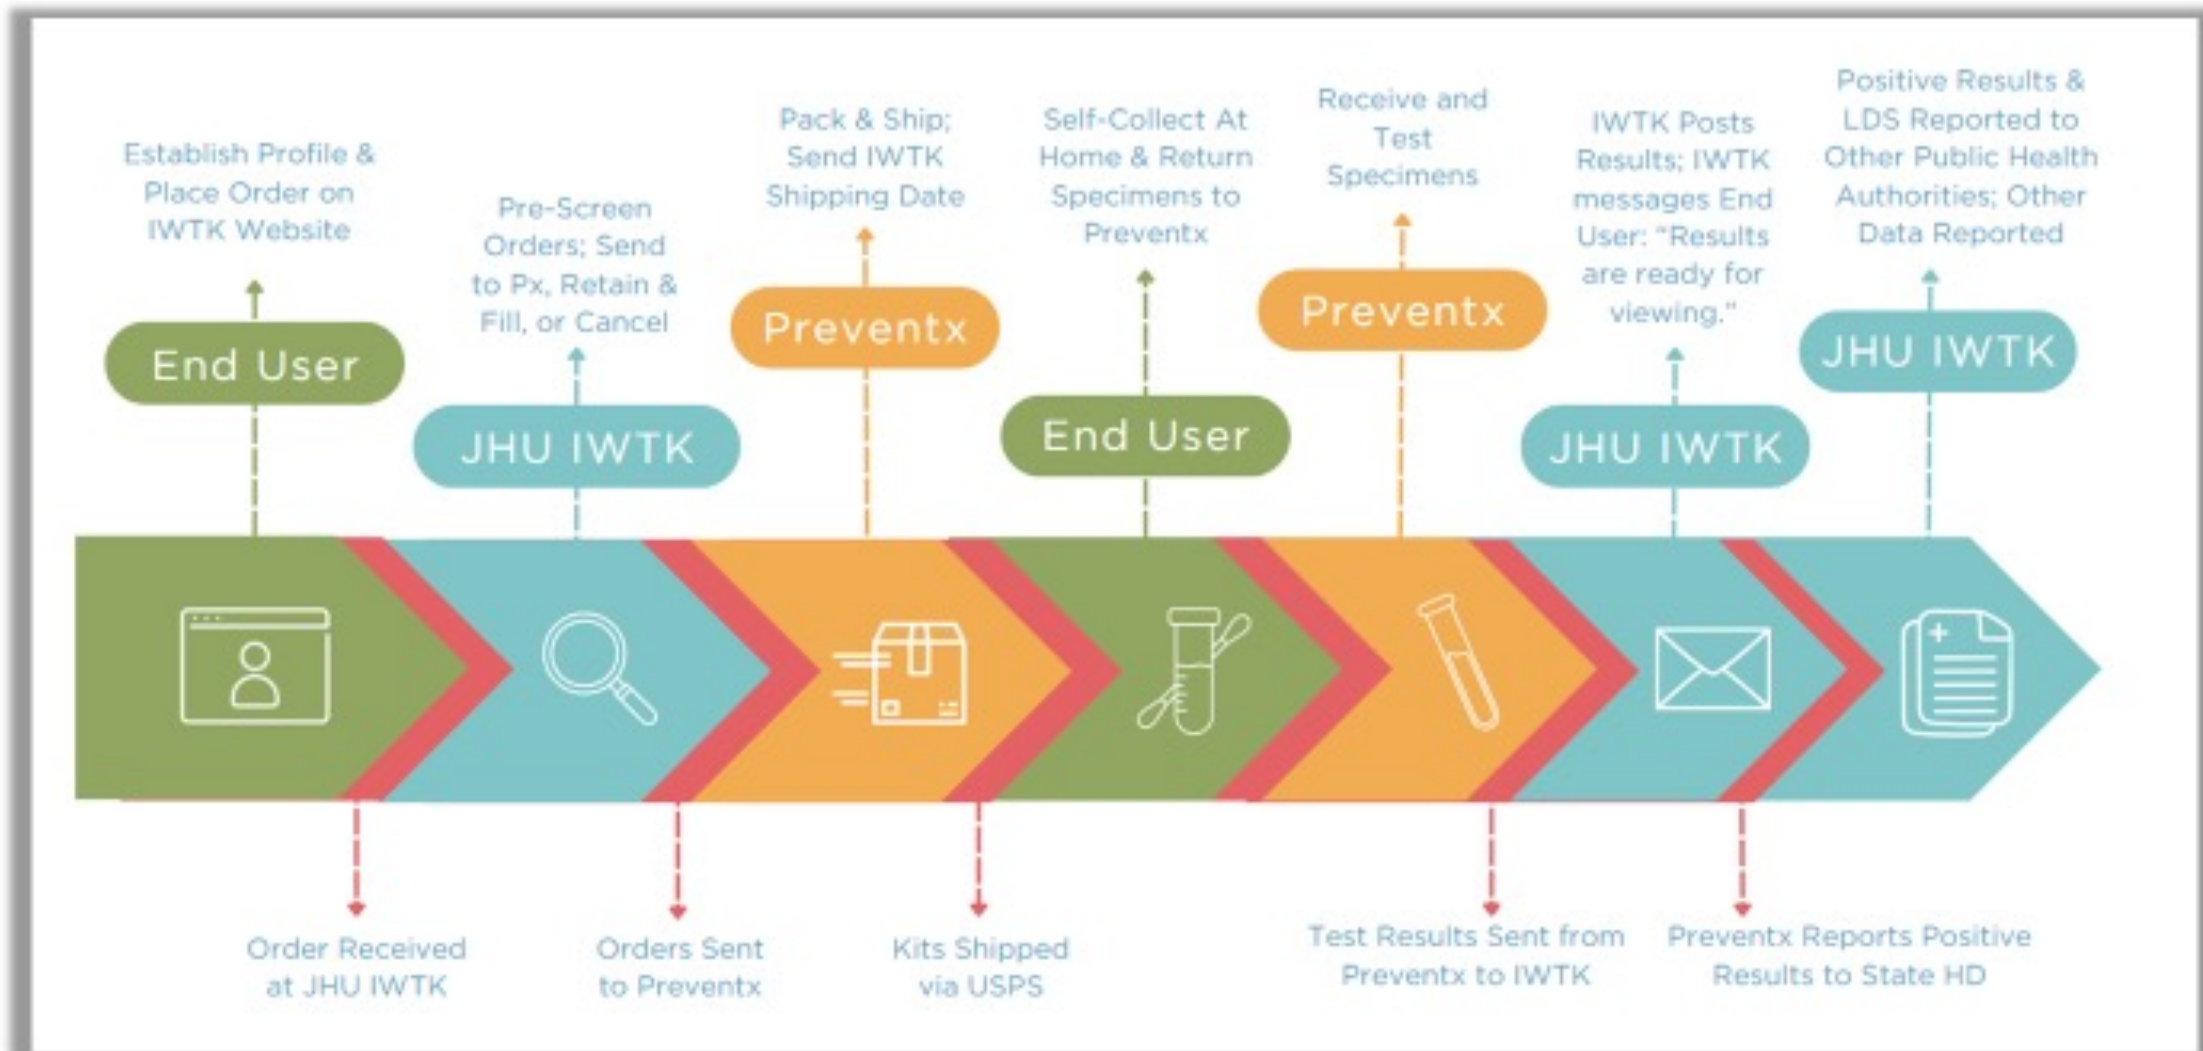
Establish Profile & Place Order on IWTK Website

End User

Pre-Screen Orders; Send to Px, Retain & Fill, or Cancel

JHU IWTK

Pack & Ship; Send IWTK Shipping Date

Preventx

Self-Collect At Home & Return Specimens to Preventx

End User

Receive and Test Specimens

Preventx

IWTK Posts Results; IWTK messages End User: "Results are ready for viewing."

JHU IWTK

Positive Results & LDS Reported to Other Public Health Authorities; Other Data Reported

JHU IWTK

Order Received at JHU IWTK

Orders Sent to Preventx

Kits Shipped via USPS

Test Results Sent from Preventx to IWTK

Preventx Reports Positive Results to State HD